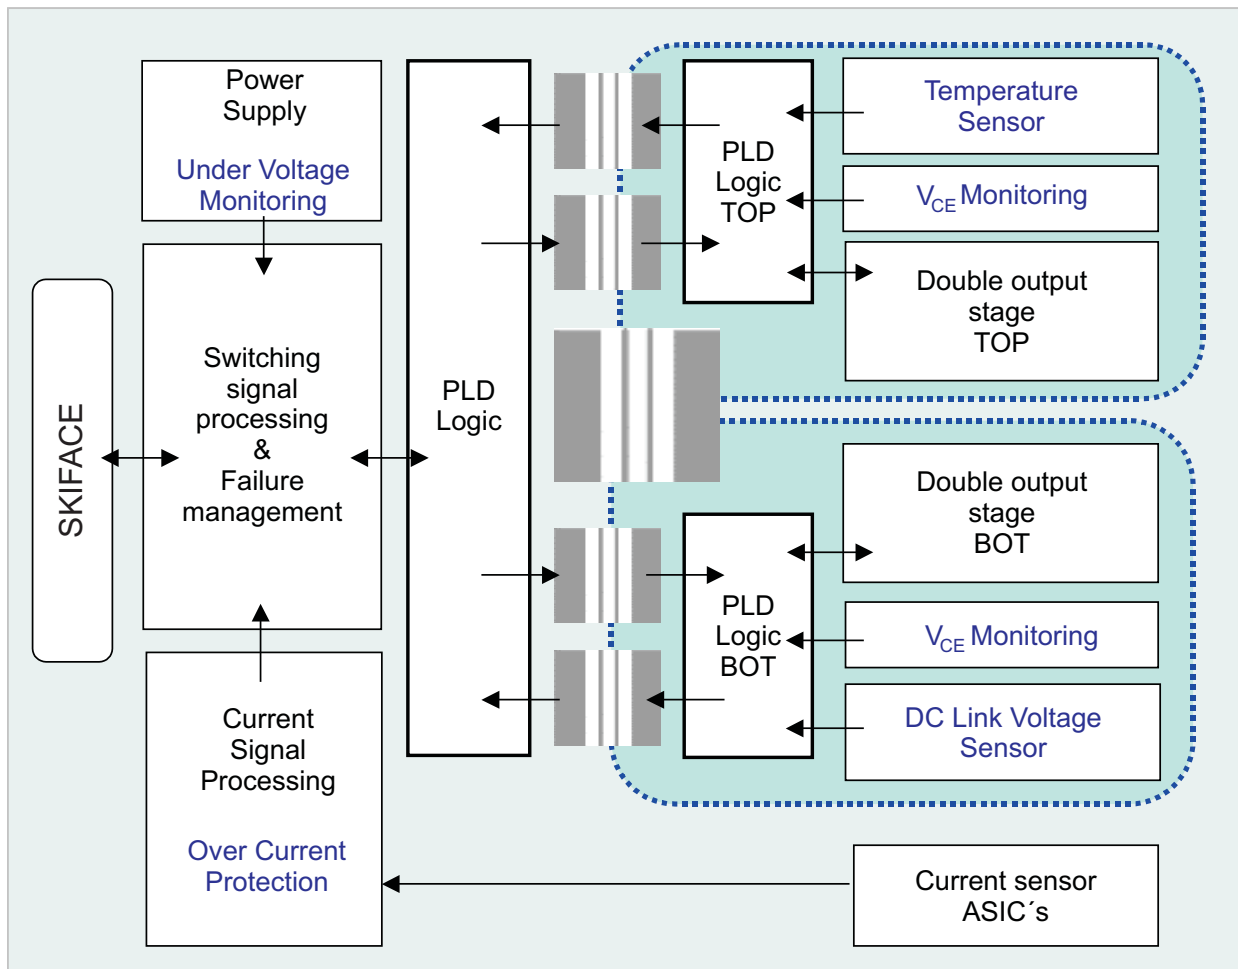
Power Supply

Under Voltage Monitoring

SKIFACE

Switching signal processing & Failure management

PLD Logic

PLD Logic TOP

Temperature Sensor

$V_{CE}$ Monitoring

Double output stage TOP

Double output stage BOT

PLD Logic BOT

$V_{CE}$ Monitoring

DC Link Voltage Sensor

Current Signal Processing

Over Current Protection

Current sensor ASIC´s